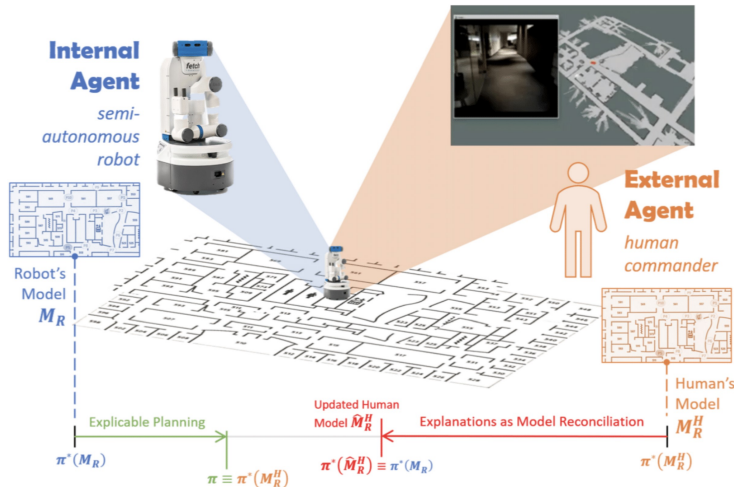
Internal Agent

semi-autonomous robot

fetch

External Agent

human commander

Robot's Model $M_R$

Human's Model $M_R^H$

Explicable Planning

Updated Human Model $\widehat{M}_R^H$

Explanations as Model Reconciliation

$\pi^*(M_R)$

$\pi \equiv \pi^*(M_R^H)$

$\pi^*(\widehat{M}_R^H) \equiv \pi^*(M_R)$

$\pi^*(M_R^H)$